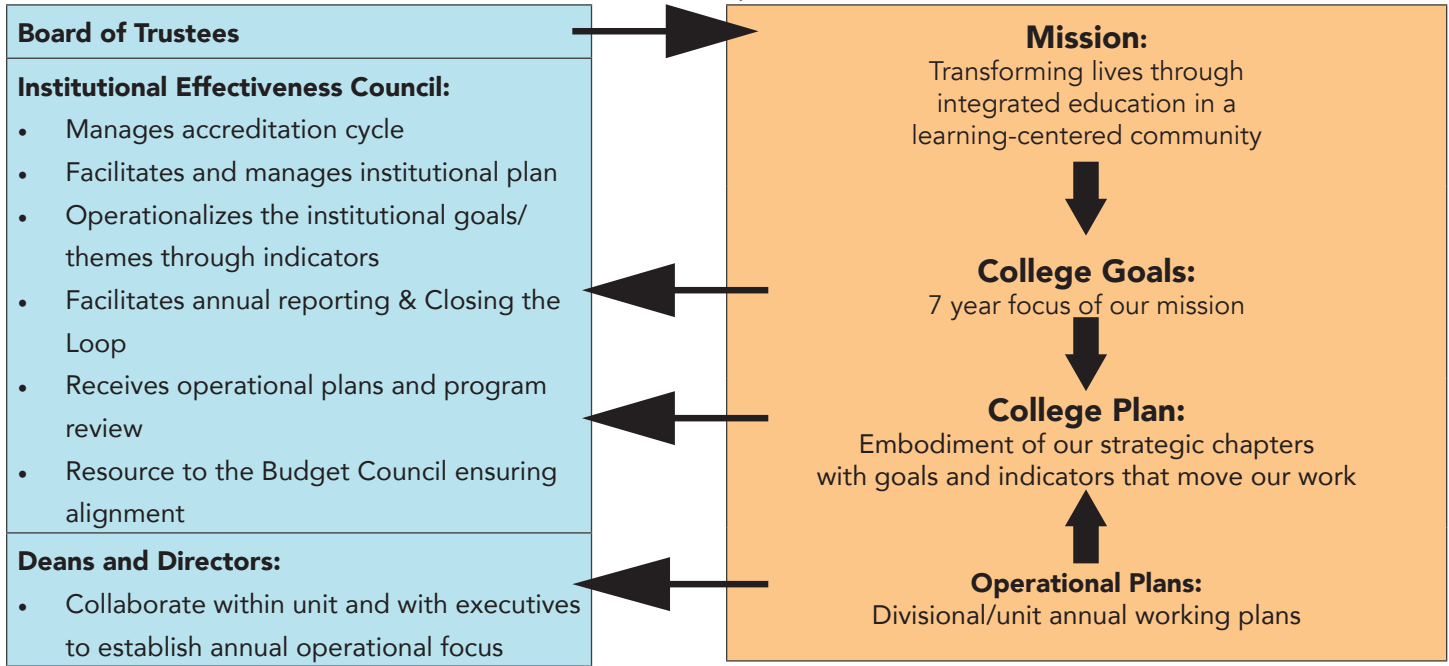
Board of Trustees

Institutional Effectiveness Council:

- Manages accreditation cycle
- Facilitates and manages institutional plan
- Operationalizes the institutional goals/ themes through indicators
- Facilitates annual reporting & Closing the Loop
- Receives operational plans and program review
- Resource to the Budget Council ensuring alignment

Deans and Directors:

- Collaborate within unit and with executives to establish annual operational focus

Mission:
Transforming lives through integrated education in a learning-centered community

College Goals:
7 year focus of our mission

College Plan:
Embodiment of our strategic chapters with goals and indicators that move our work

Operational Plans:
Divisional/unit annual working plans